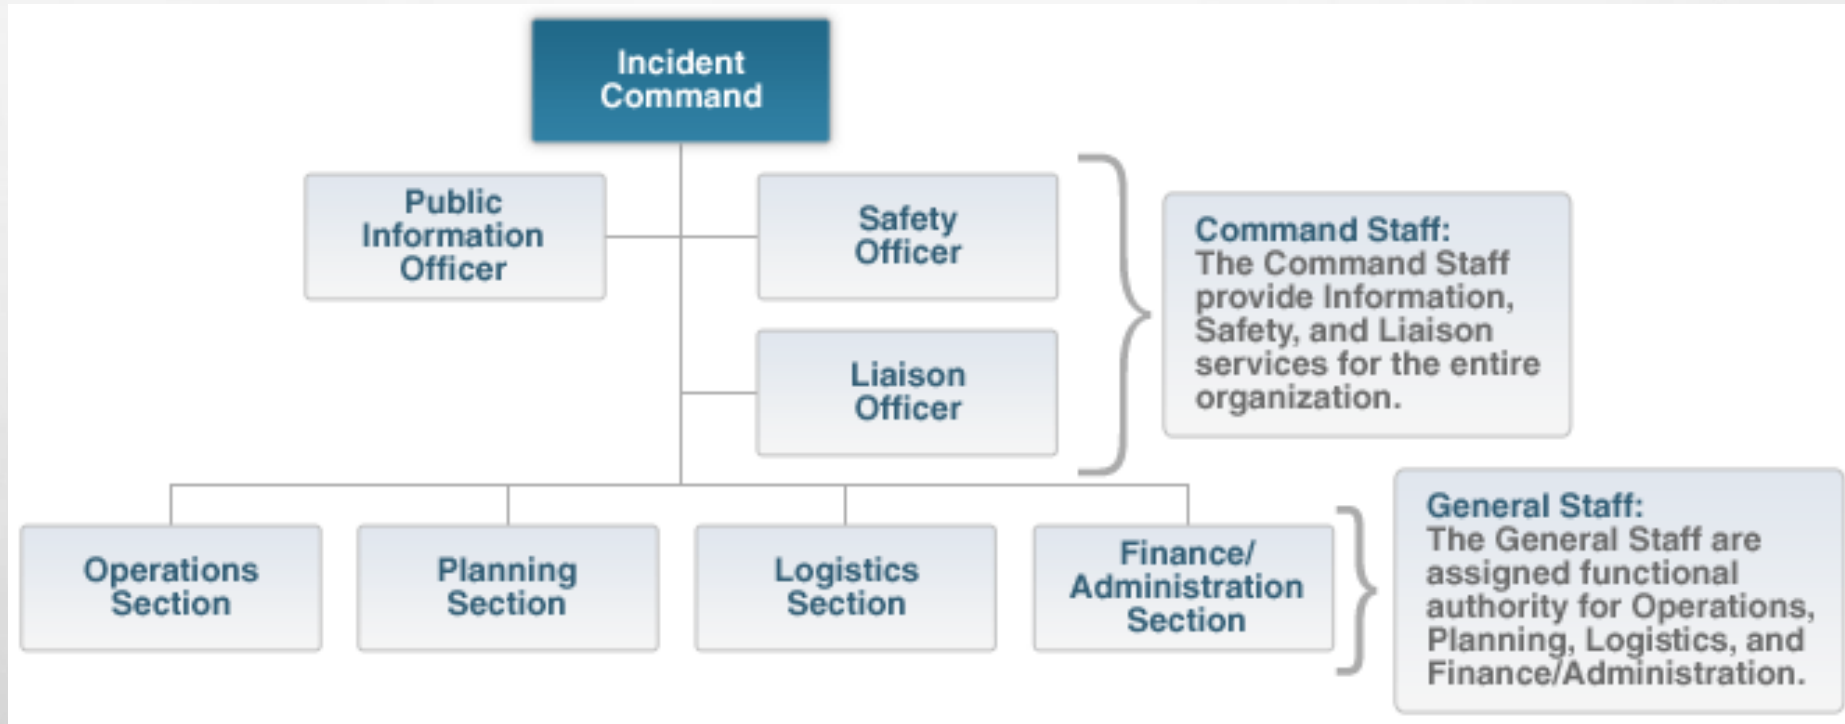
Incident Command

Public Information Officer

Safety Officer

Liaison Officer

Command Staff:
The Command Staff provide Information, Safety, and Liaison services for the entire organization.

Operations Section

Planning Section

Logistics Section

Finance/ Administration Section

General Staff:
The General Staff are assigned functional authority for Operations, Planning, Logistics, and Finance/Administration.